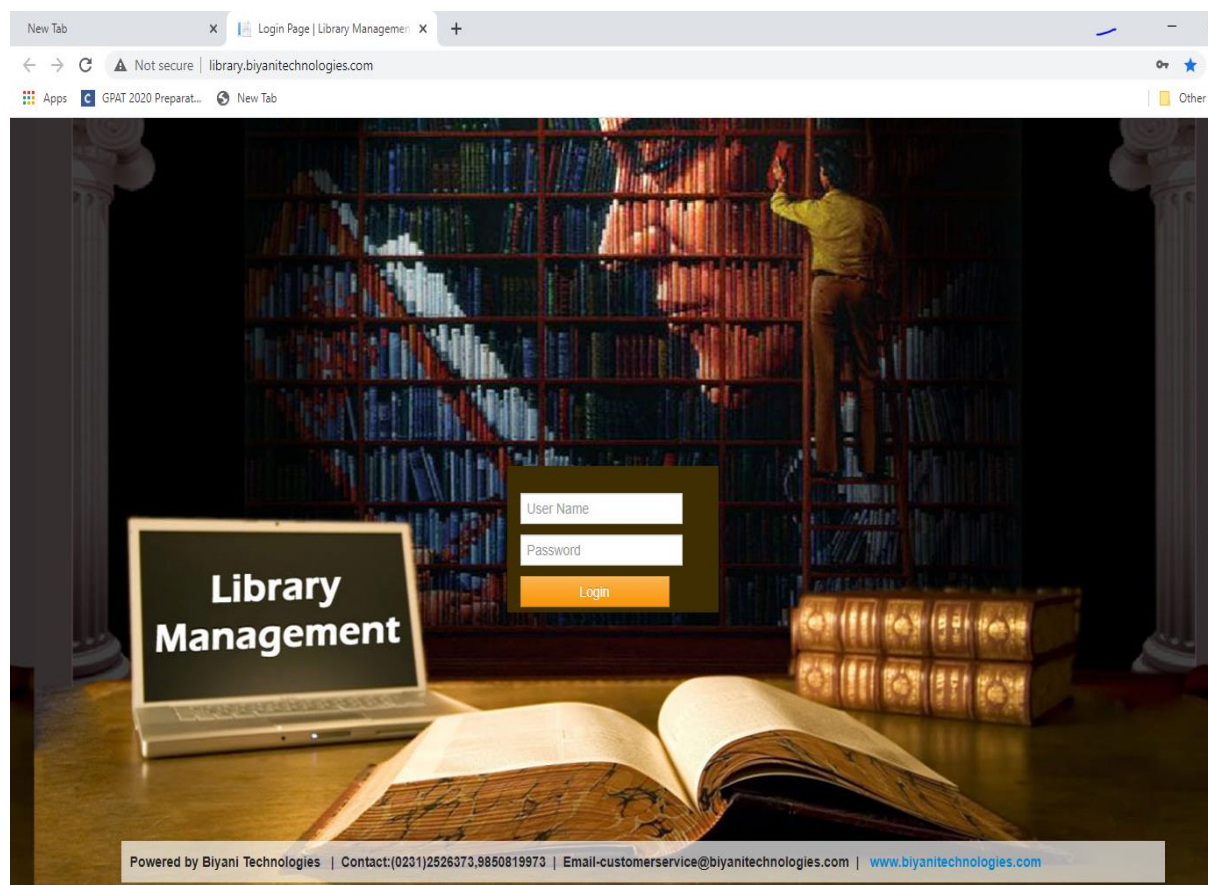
New Tab ×
Login Page | Library Managemen ×
+
Not secure | library.biyanitechnologies.com
Apps
GPAT 2020 Preparat...
New Tab
Other

User Name
Password
Login

Library Management

Powered by Biyani Technologies | Contact:(0231)2526373,9850819973 | Email-customerservice@biyanitechnologies.com | www.biyanitechnologies.com